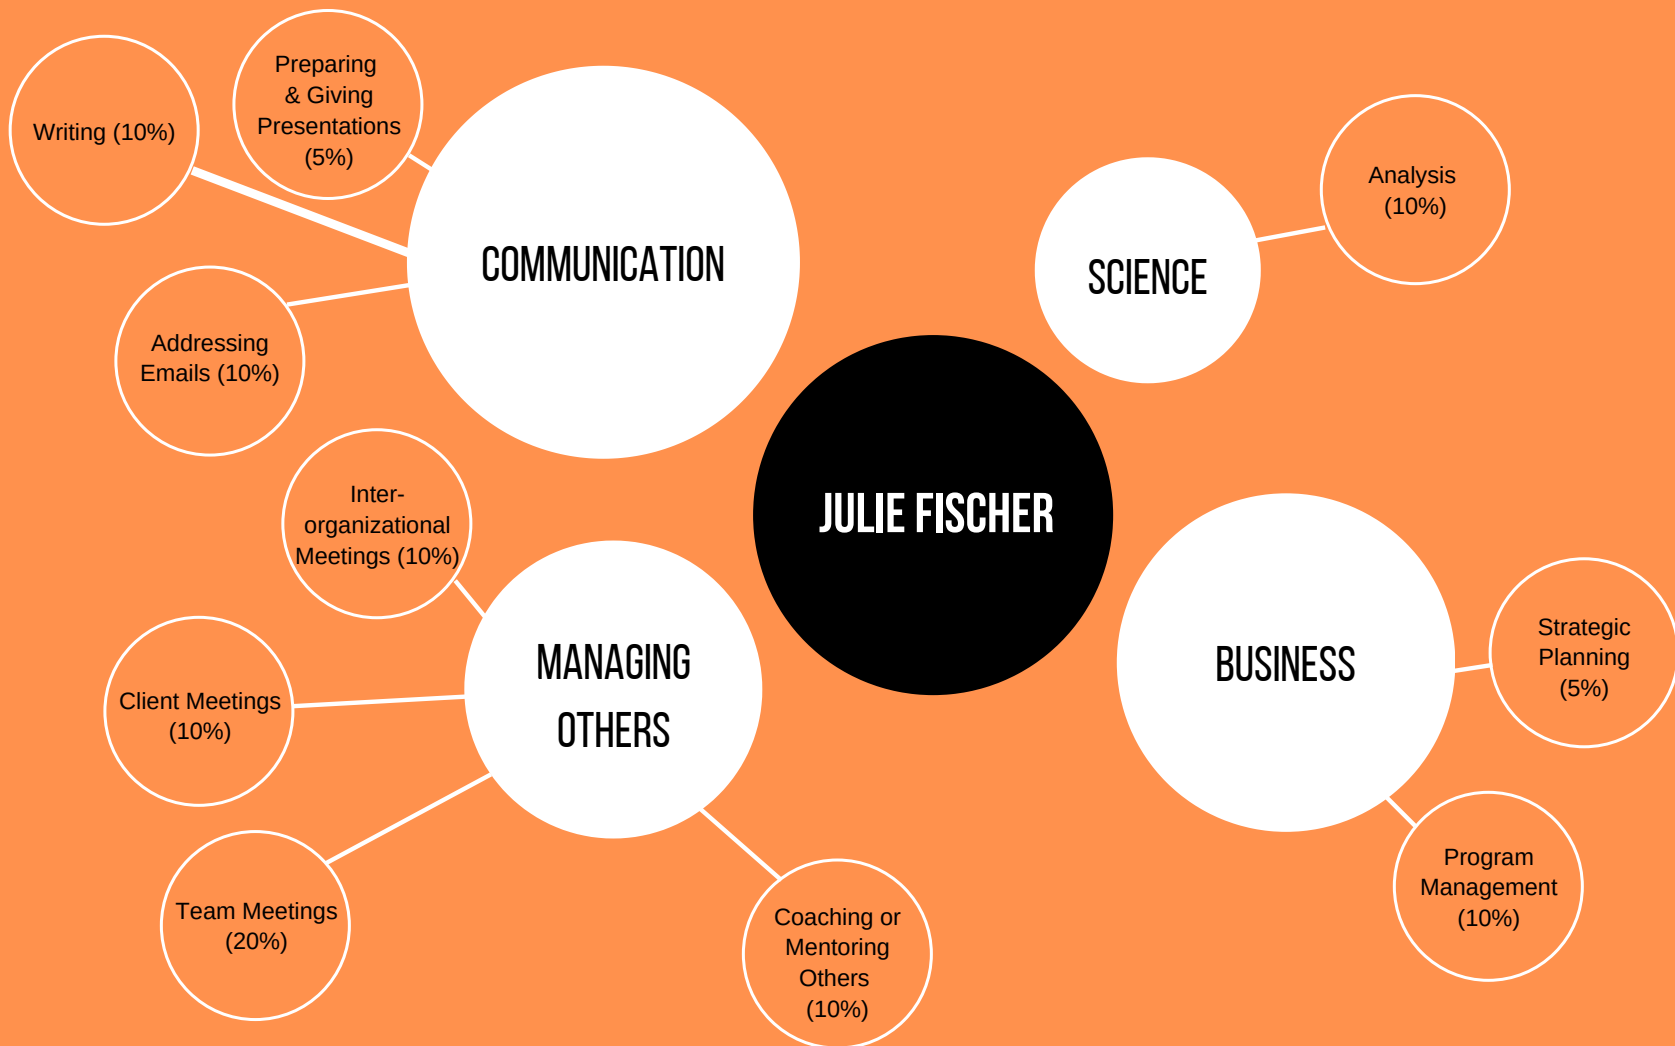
Writing (10%)

Preparing & Giving Presentations (5%)

COMMUNICATION

Addressing Emails (10%)

SCIENCE

Analysis (10%)

JULIE FISCHER

Inter-organizational Meetings (10%)

MANAGING OTHERS

Client Meetings (10%)

Team Meetings (20%)

Coaching or Mentoring Others (10%)

BUSINESS

Strategic Planning (5%)

Program Management (10%)